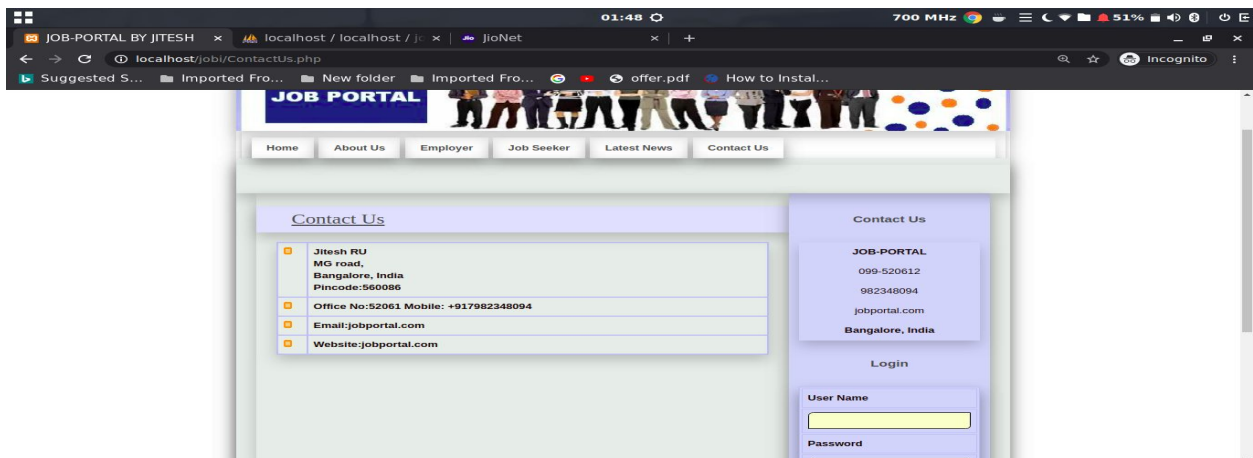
01:48
700 MHz
51%
JOB-PORTAL BY JITESH ×
localhost / localhost / jo ×
JioNet ×
+
localhost/jobi/ContactUs.php
Incognito
Suggested S... Imported Fro... New folder Imported Fro... offer.pdf How to Instal...

JOB PORTAL

Home | About Us | Employer | Job Seeker | Latest News | Contact Us

Contact Us

| | |
|---|---|
| | Jitesh RU<br>MG road,<br>Bangalore, India<br>Pincode:560086 |
| | Office No:52061 Mobile: +917982348094 |
| | Email:jobportal.com |
| | Website:jobportal.com |

Contact Us

JOB-PORTAL
099-520612
982348094
jobportal.com
Bangalore, India

Login

User Name

Password